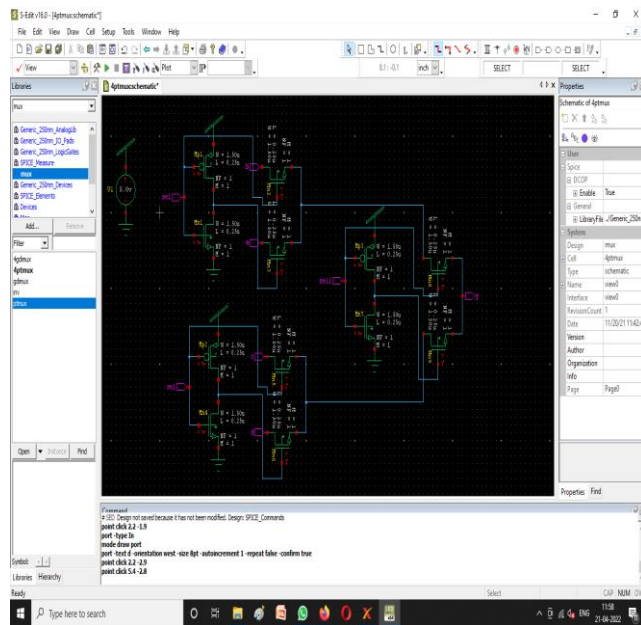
S-Edit v16.0 - [4ptmux:schematic*]

File Edit View Draw Cell Setup Tools Window Help

View Plot

0.1 : -0.1 inch SELECT SELECT

Libraries

mux

Generic_250nm_AnalogLib
Generic_250nm_IO_Pads
Generic_250nm_LogicGates
SPICE_Measure
mux
Generic_250nm_Devices
SPICE_Elements
Devices

Add... Remove

Filter

4ptmux
4ptmux
ptmux
inv
ptmux

Open Instance Find

Symbol:

Libraries Hierarchy

4ptmux:schematic*

V1 5.0v

M = 1.50u
L = 0.25u
NT = 1
M = 1

Properties

Schematic of 4ptmux

User
Spice
DCOP
Enable True
General
LibraryFile ./Generic_250n
System
Design mux
Cell 4ptmux
Type schematic
Name view0
Interface view0
RevisionCount 1
Date 11/20/21 11:42
Version
Author
Organization
Info
Page Page0

Properties Find

Command
# 103 Design not saved because it has not been modified. Design: SPICE_Commands
point click 2.2 -1.9
port -type In
mode draw port
port -text d -orientation west -size 8pt -autoincrement 1 -repeat false -confirm true
point click 2.2 -2.9
point click 5.4 -2.8

Ready Select CAP NUM

Type here to search

ENG 11:58 21-04-2022